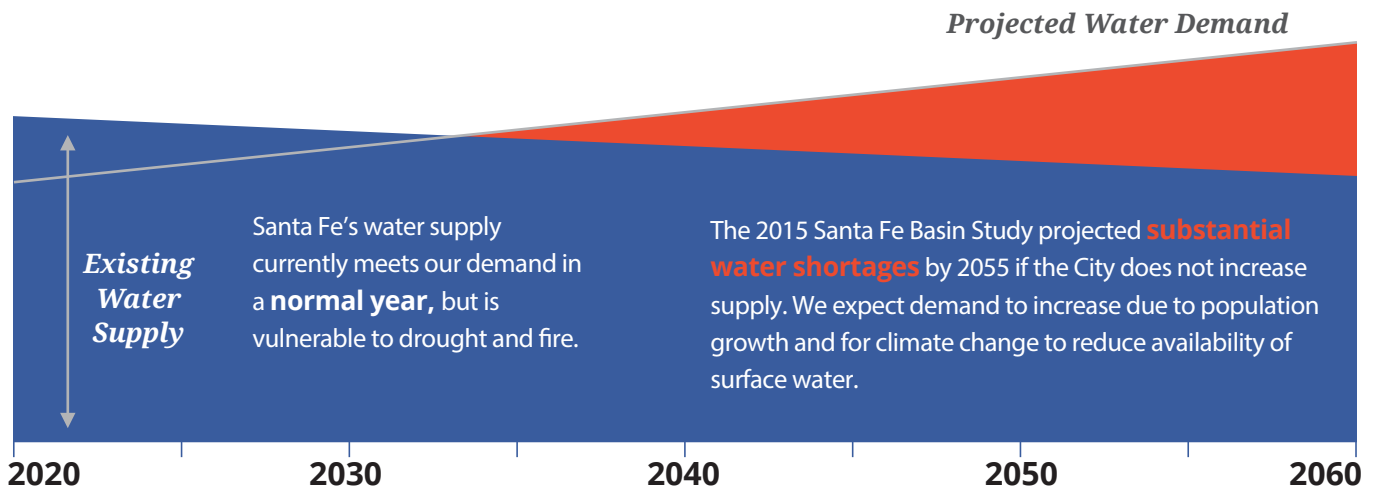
Projected Water Demand

Existing Water Supply

Santa Fe's water supply currently meets our demand in a **normal year,** but is vulnerable to drought and fire.

The 2015 Santa Fe Basin Study projected **substantial water shortages** by 2055 if the City does not increase supply. We expect demand to increase due to population growth and for climate change to reduce availability of surface water.

2020 2030 2040 2050 2060